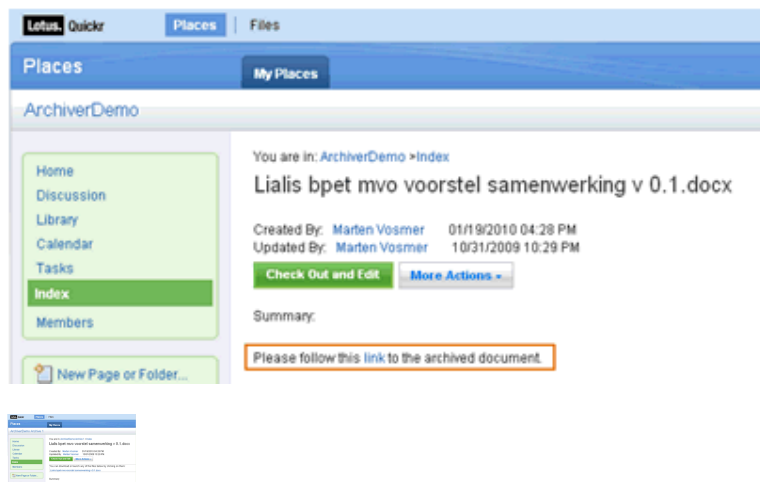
Lotus. Quickr

Places | Files

Places

My Places

ArchiverDemo

Home
Discussion
Library
Calendar
Tasks
Index
Members

New Page or Folder...

You are in: ArchiverDemo >Index

Lialis bpet mvo voorstel samenwerking v 0.1.docx

Created By: Marten Vosmer 01/19/2010 04:28 PM
Updated By: Marten Vosmer 10/31/2009 10:29 PM

Check Out and Edit
More Actions ▾

Summary:

Please follow this link to the archived document.

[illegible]